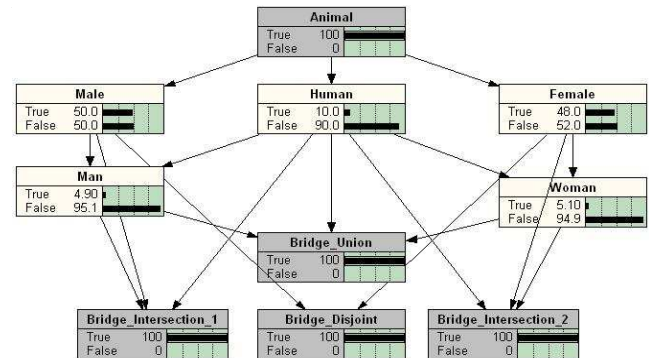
Animal
True 100
False 0

Male
True 50.0
False 50.0

Human
True 10.0
False 90.0

Female
True 48.0
False 52.0

Man
True 4.90
False 95.1

Woman
True 5.10
False 94.9

Bridge_Union
True 100
False 0

Bridge_Intersection_1
True 100
False 0

Bridge_Disjoint
True 100
False 0

Bridge_Intersection_2
True 100
False 0